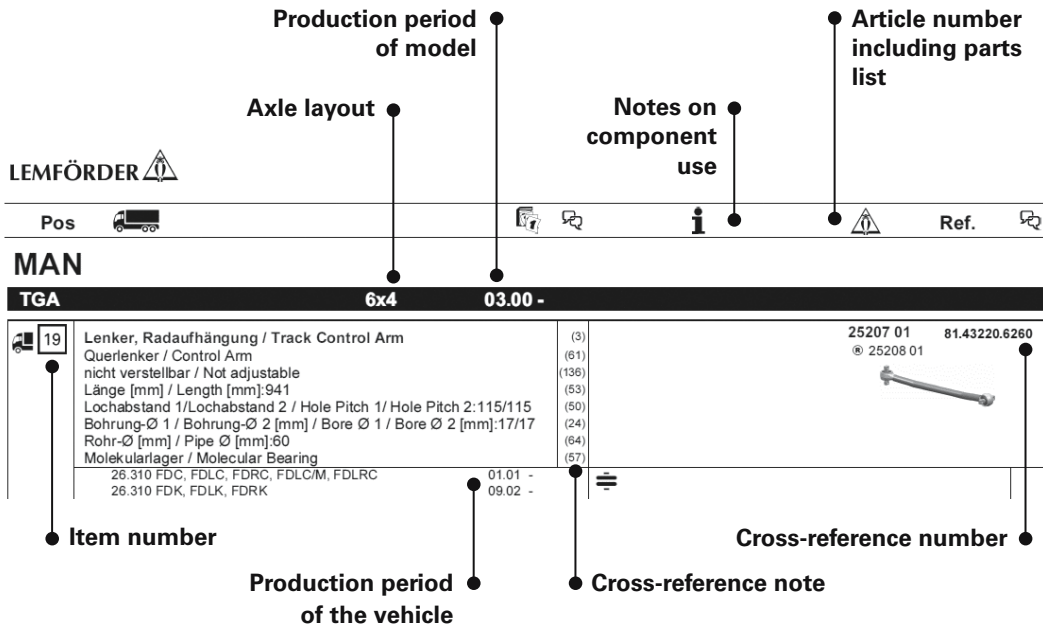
Production period of model

Article number including parts list

Axle layout

Notes on component use

LEMFÖRDER

Pos

Ref.

MAN

TGA 6x4 03.00 -

19

Lenker, Radaufhängung / Track Control Arm (3)
Querlenker / Control Arm (61)
nicht verstellbar / Not adjustable (136)
Länge [mm] / Length [mm]:941 (53)
Lochabstand 1/Lochabstand 2 / Hole Pitch 1/ Hole Pitch 2:115/115 (50)
Bohrung-Ø 1 / Bohrung-Ø 2 [mm] / Bore Ø 1 / Bore Ø 2 [mm]:17/17 (24)
Rohr-Ø [mm] / Pipe Ø [mm]:60 (64)
Molekularlager / Molecular Bearing (57)

25207 01 81.43220.6260
® 25208 01

26.310 FDC, FDLC, FDRC, FDLC/M, FDLRC 01.01 -
26.310 FDK, FDLK, FDRK 09.02 -

Item number

Cross-reference number

Production period of the vehicle

Cross-reference note